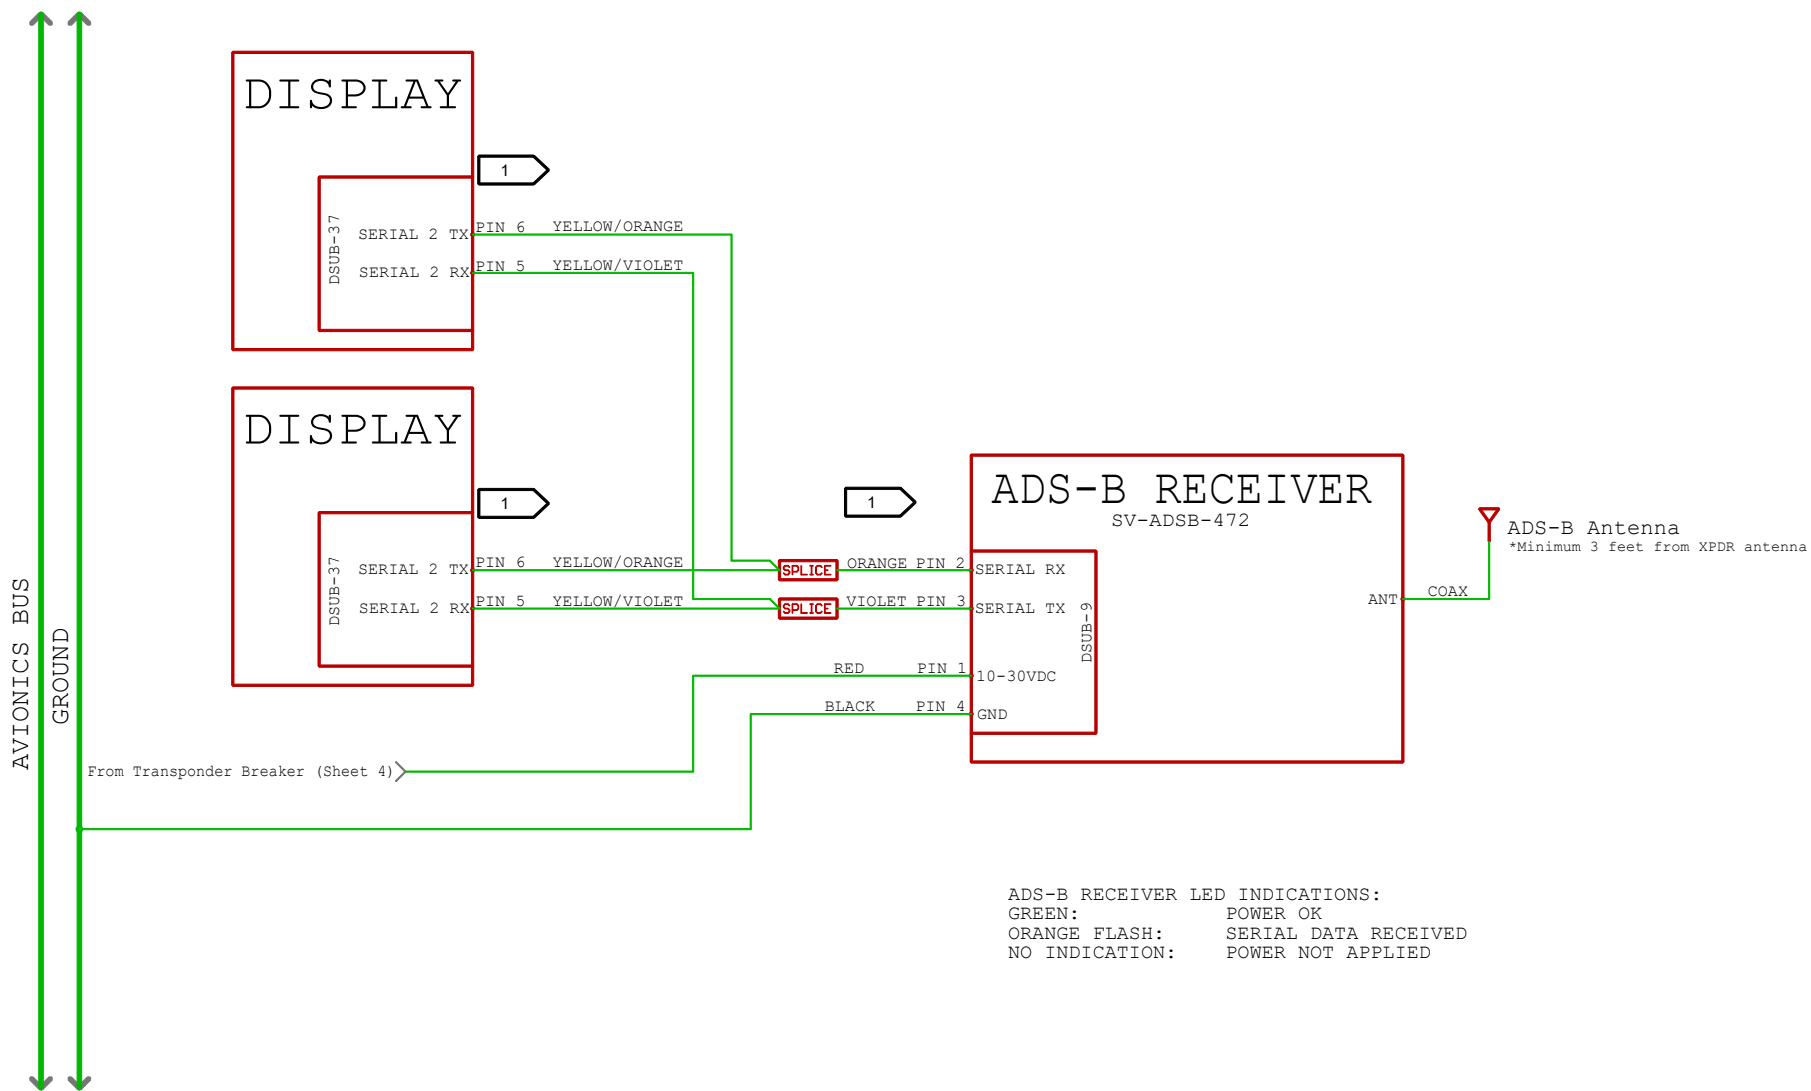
DISPLAY

1

DSUB-37

SERIAL 2 TX PIN 6 YELLOW/ORANGE

SERIAL 2 RX PIN 5 YELLOW/VIOLET

DISPLAY

1

DSUB-37

SERIAL 2 TX PIN 6 YELLOW/ORANGE

SERIAL 2 RX PIN 5 YELLOW/VIOLET

1

SPLICE ORANGE PIN 2

SPLICE VIOLET PIN 3

ADS-B RECEIVER
SV-ADSB-472

SERIAL RX

SERIAL TX

DSUB-9

RED PIN 1 10-30VDC

BLACK PIN 4 GND

ANT COAX

ADS-B Antenna
*Minimum 3 feet from XPDR antenna

AVIONICS BUS

GROUND

From Transponder Breaker (Sheet 4)

ADS-B RECEIVER LED INDICATIONS:
GREEN: POWER OK
ORANGE FLASH: SERIAL DATA RECEIVED
NO INDICATION: POWER NOT APPLIED